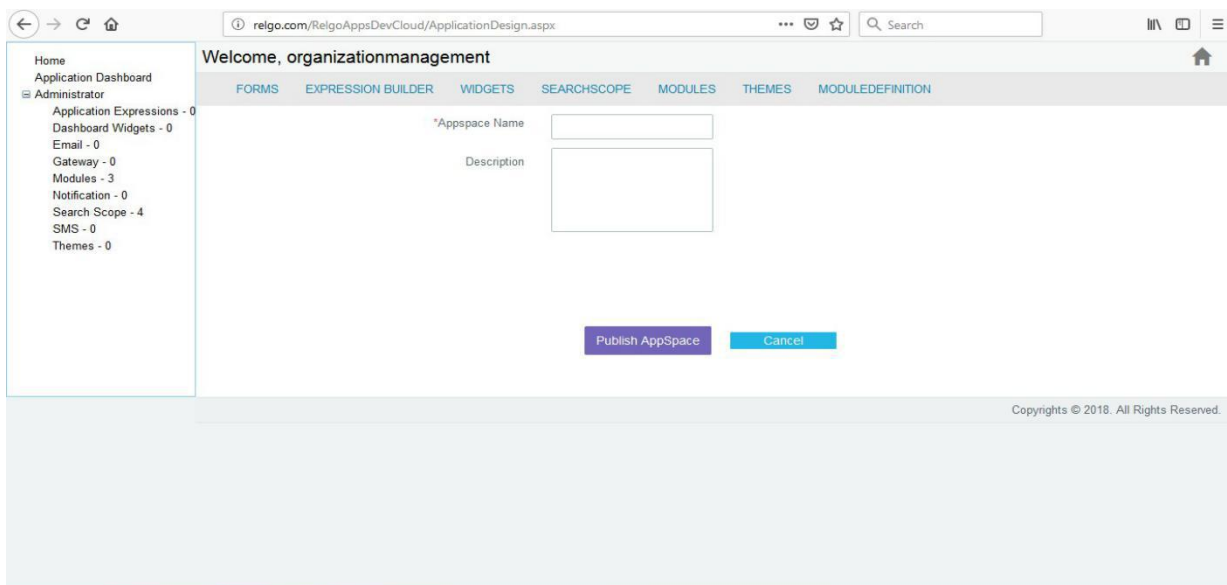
relgo.com/RelgoAppsDevCloud/ApplicationDesign.aspx

Search

Home
Application Dashboard
⊟ Administrator
Application Expressions - 0
Dashboard Widgets - 0
Email - 0
Gateway - 0
Modules - 3
Notification - 0
Search Scope - 4
SMS - 0
Themes - 0

Welcome, organizationmanagement

FORMS EXPRESSION BUILDER WIDGETS SEARCHSCOPE MODULES THEMES MODULEDEFINITION

*Appspace Name

Description

Publish AppSpace

Cancel

Copyrights © 2018. All Rights Reserved.